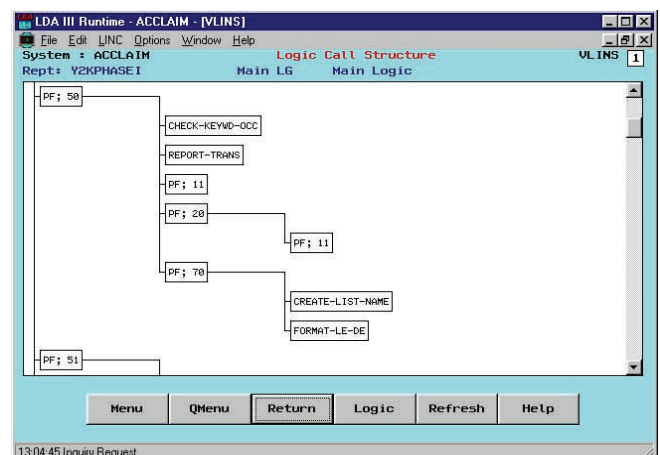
LDA III Runtime - ACCLAIM - [VLINS]

File Edit LINC Options Window Help

System : ACCLAIM Logic Call Structure VLINS 1

Rept: Y2KPHASEI Main LG Main Logic

PF; 50

CHECK-KEYWD-OCC

REPORT-TRANS

PF; 11

PF; 20

PF; 11

PF; 70

CREATE-LIST-NAME

FORMAT-LE-DE

PF; 51

Menu QMenu Return Logic Refresh Help

13:04:45 Inquiry Request